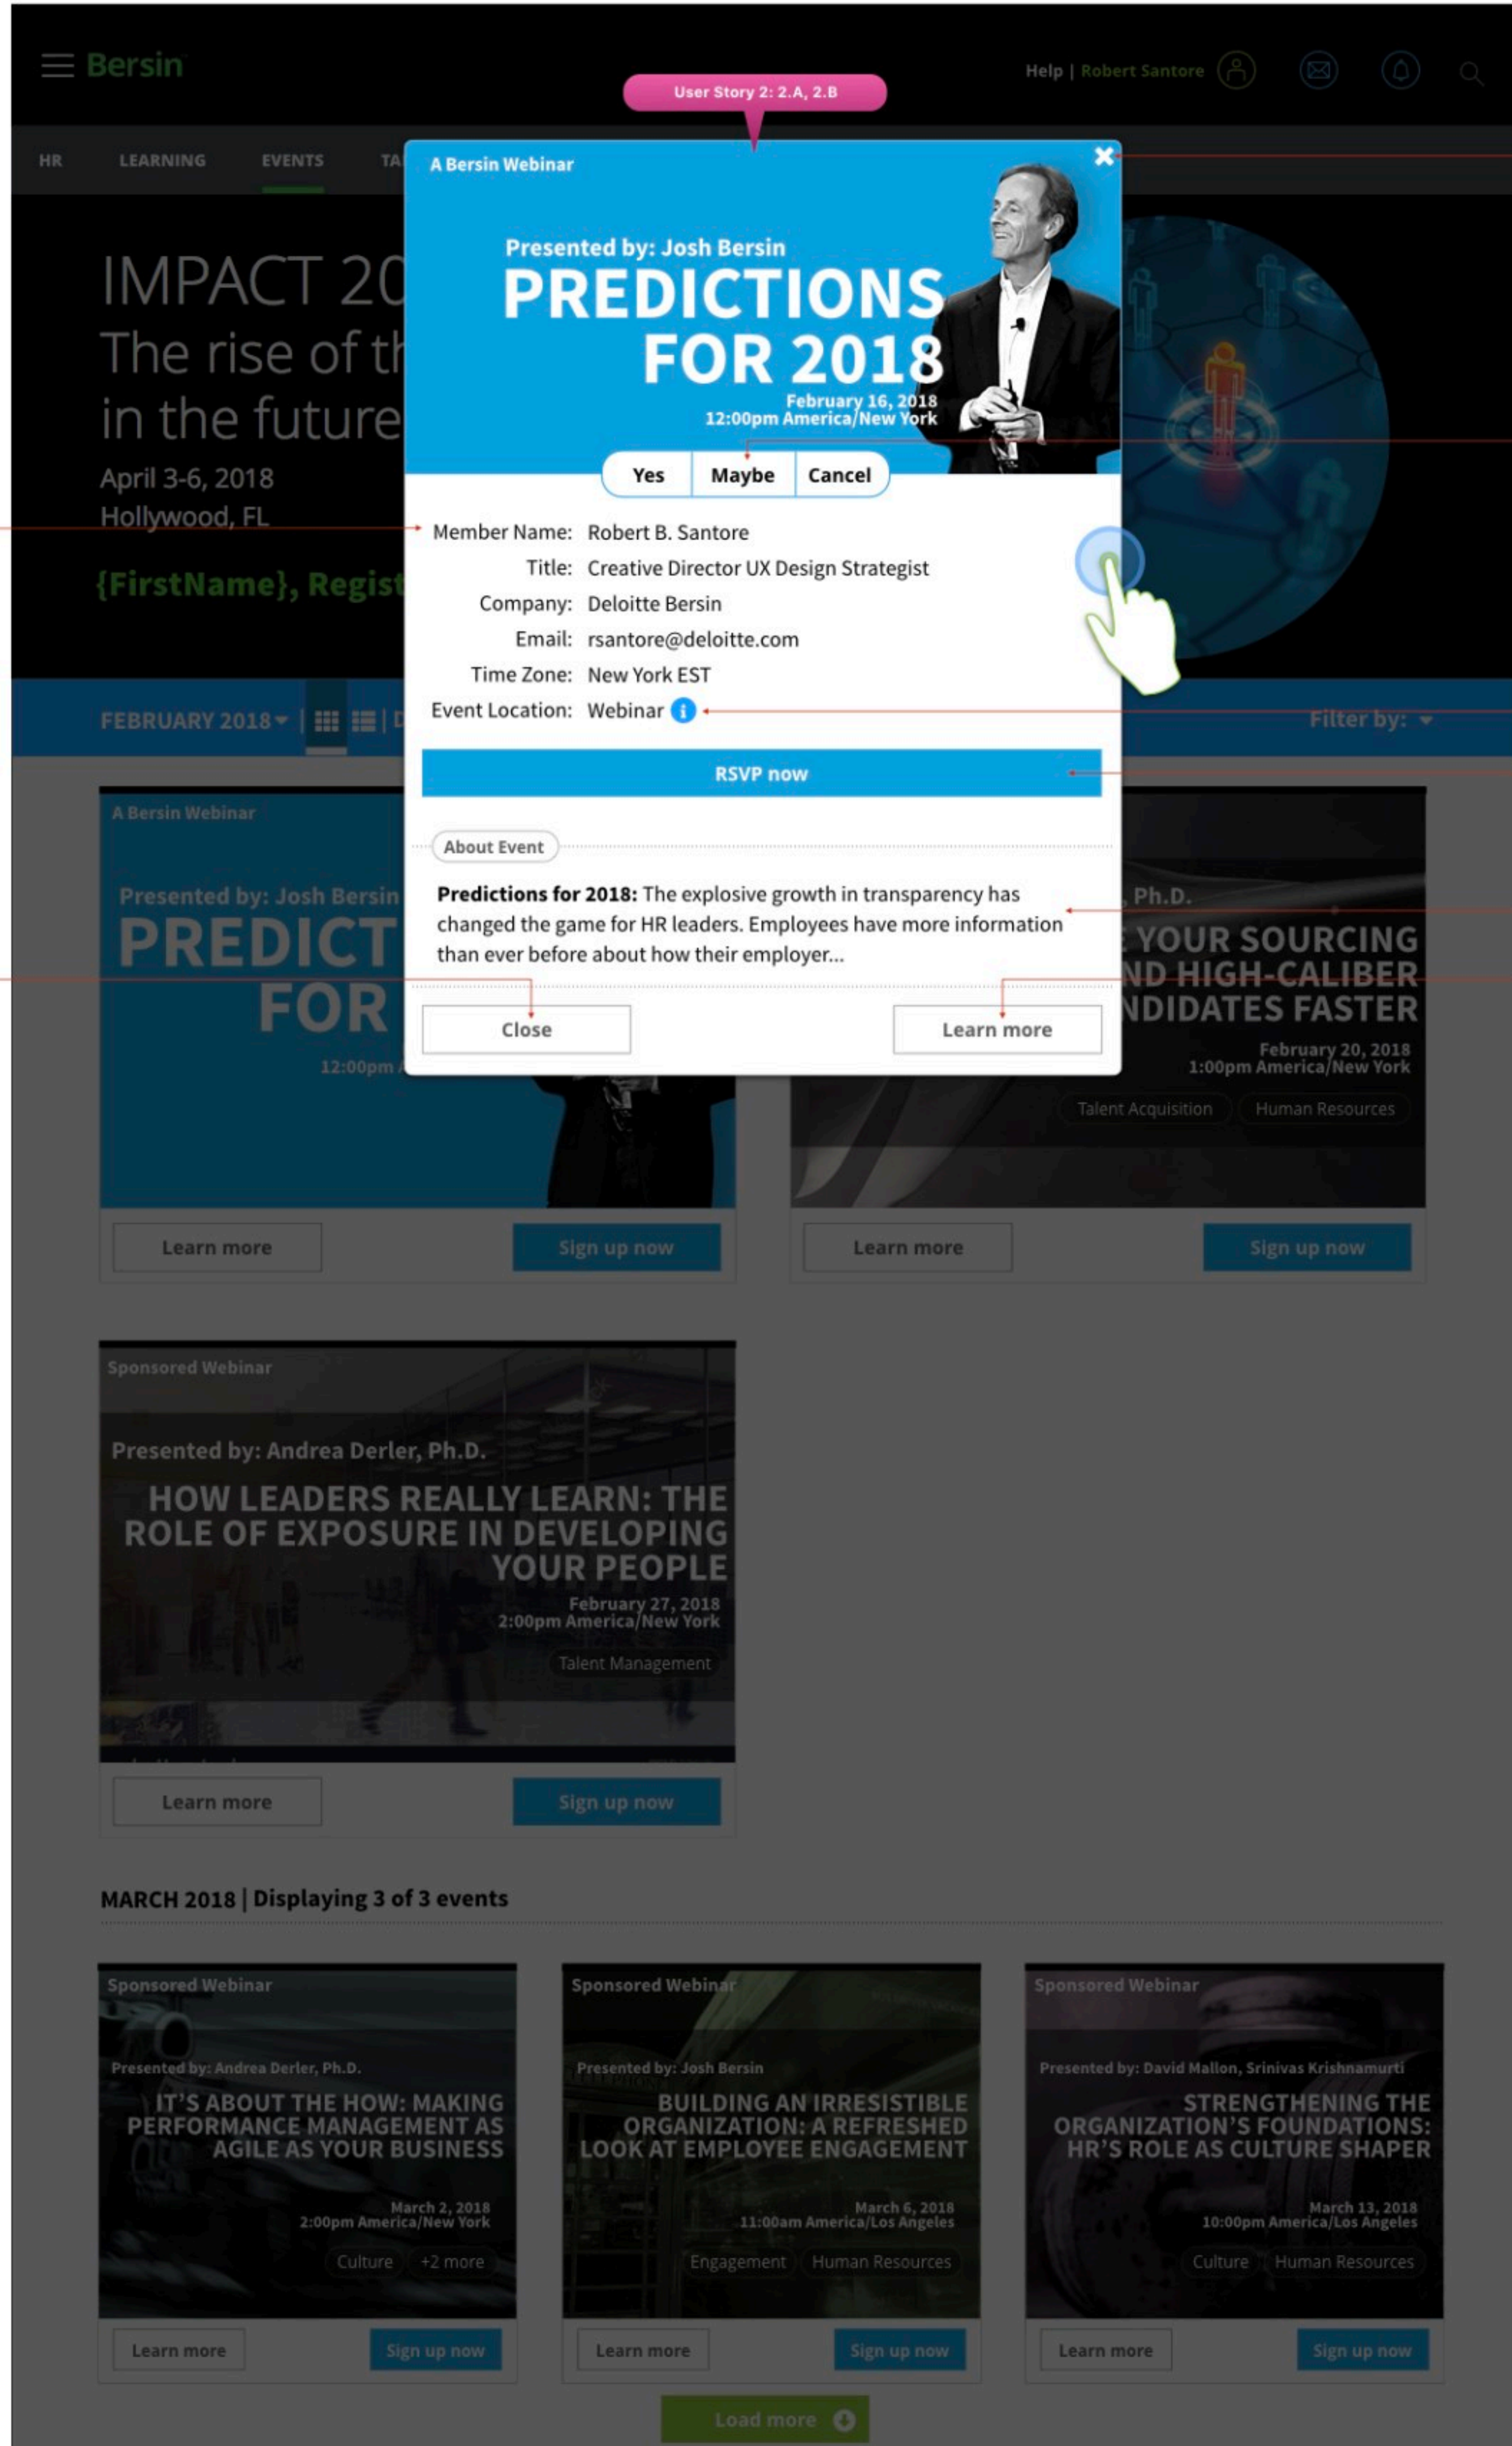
Bersin

User Story 2: 2.A, 2.B

Help | Robert Santore

HR LEARNING EVENTS TA

IMPACT 20
The rise of th
in the future
April 3-6, 2018
Hollywood, FL
{FirstName}, Regist

A Bersin Webinar

Presented by: Josh Bersin
PREDICTIONS FOR 2018
February 16, 2018
12:00pm America/New York

Yes | Maybe | Cancel

| | |
|---|---|
| Member Name: | Robert B. Santore |
| Title: | Creative Director UX Design Strategist |
| Company: | Deloitte Bersin |
| Email: | rsantore@deloitte.com |
| Time Zone: | New York EST |
| Event Location: | Webinar |

RSVP now

About Event

**Predictions for 2018:** The explosive growth in transparency has changed the game for HR leaders. Employees have more information than ever before about how their employer...

Close

Learn more

FEBRUARY 2018 | Filter by:

A Bersin Webinar
Presented by: Josh Bersin
PREDICT FOR
12:00pm A

Learn more
Sign up now

, Ph.D.
E YOUR SOURCING ND HIGH-CALIBER NDIDATES FASTER
February 20, 2018
1:00pm America/New York
Talent Acquisition Human Resources

Learn more
Sign up now

Sponsored Webinar
Presented by: Andrea Derler, Ph.D.
HOW LEADERS REALLY LEARN: THE ROLE OF EXPOSURE IN DEVELOPING YOUR PEOPLE
February 27, 2018
2:00pm America/New York
Talent Management

Learn more
Sign up now

MARCH 2018 | Displaying 3 of 3 events

Sponsored Webinar
Presented by: Andrea Derler, Ph.D.
IT'S ABOUT THE HOW: MAKING PERFORMANCE MANAGEMENT AS AGILE AS YOUR BUSINESS
March 2, 2018
2:00pm America/New York
Culture +2 more

Learn more
Sign up now

Sponsored Webinar
Presented by: Josh Bersin
BUILDING AN IRRESISTIBLE ORGANIZATION: A REFRESHED LOOK AT EMPLOYEE ENGAGEMENT
March 6, 2018
11:00am America/Los Angeles
Engagement Human Resources

Learn more
Sign up now

Sponsored Webinar
Presented by: David Mallon, Srinivas Krishnamurti
STRENGTHENING THE ORGANIZATION'S FOUNDATIONS: HR'S ROLE AS CULTURE SHAPER
March 13, 2018
10:00pm America/Los Angeles
Culture Human Resources

Learn more
Sign up now

Load more